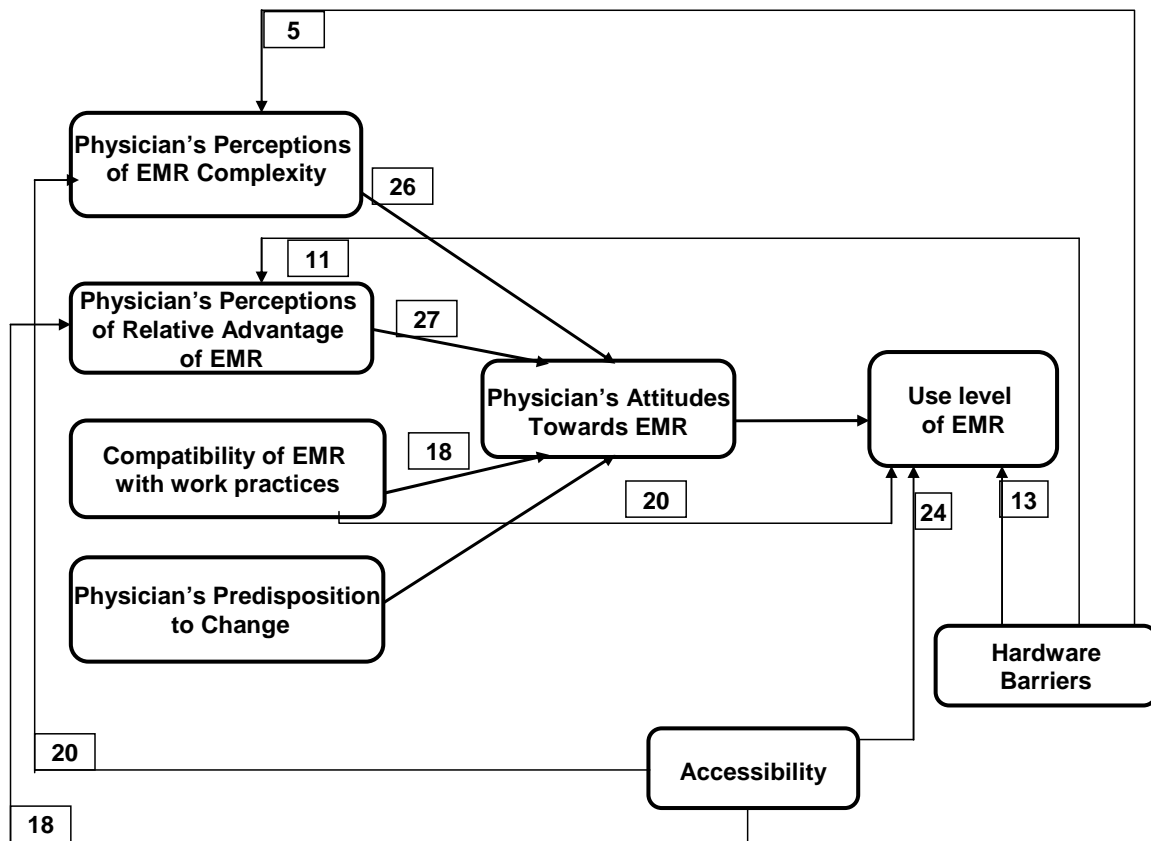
5

Physician's Perceptions of EMR Complexity

26

11

Physician's Perceptions of Relative Advantage of EMR

27

Physician's Attitudes Towards EMR

Use level of EMR

Compatibility of EMR with work practices

18

20

24

13

Physician's Predisposition to Change

Hardware Barriers

20

Accessibility

18